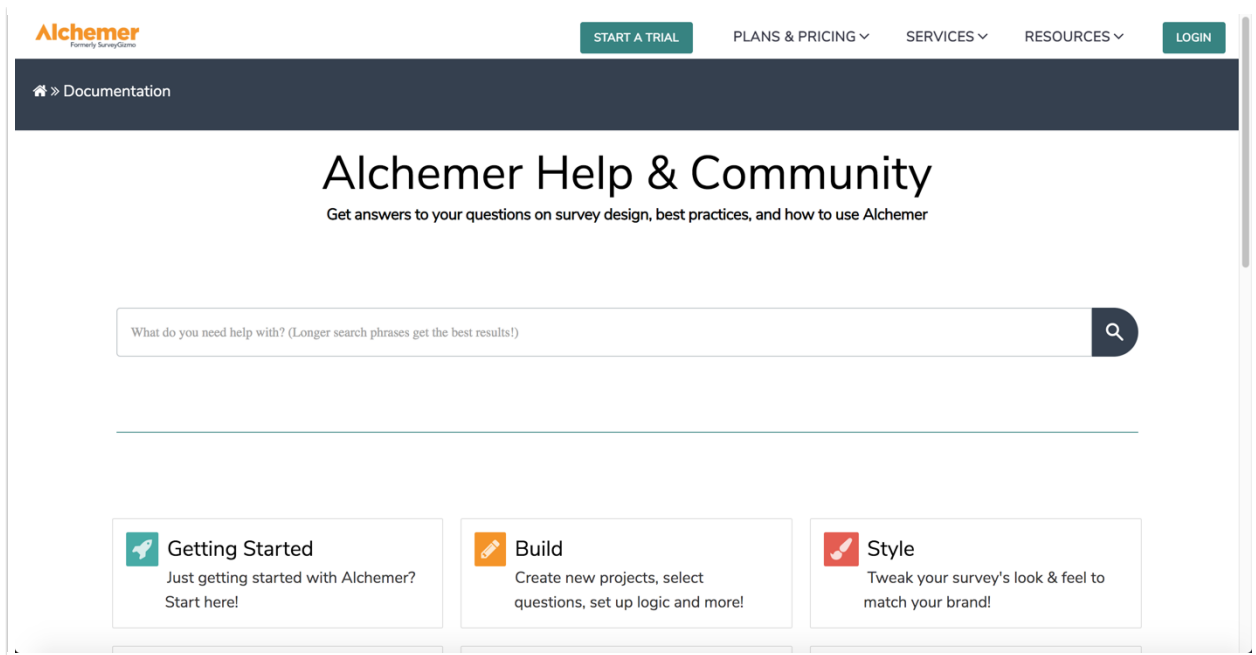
Alchemer
Formerly SurveyGizmo

START A TRIAL

PLANS & PRICING

SERVICES

RESOURCES

LOGIN

» Documentation

Alchemer Help & Community

Get answers to your questions on survey design, best practices, and how to use Alchemer

What do you need help with? (Longer search phrases get the best results!)

Getting Started
Just getting started with Alchemer? Start here!

Build
Create new projects, select questions, set up logic and more!

Style
Tweak your survey's look & feel to match your brand!